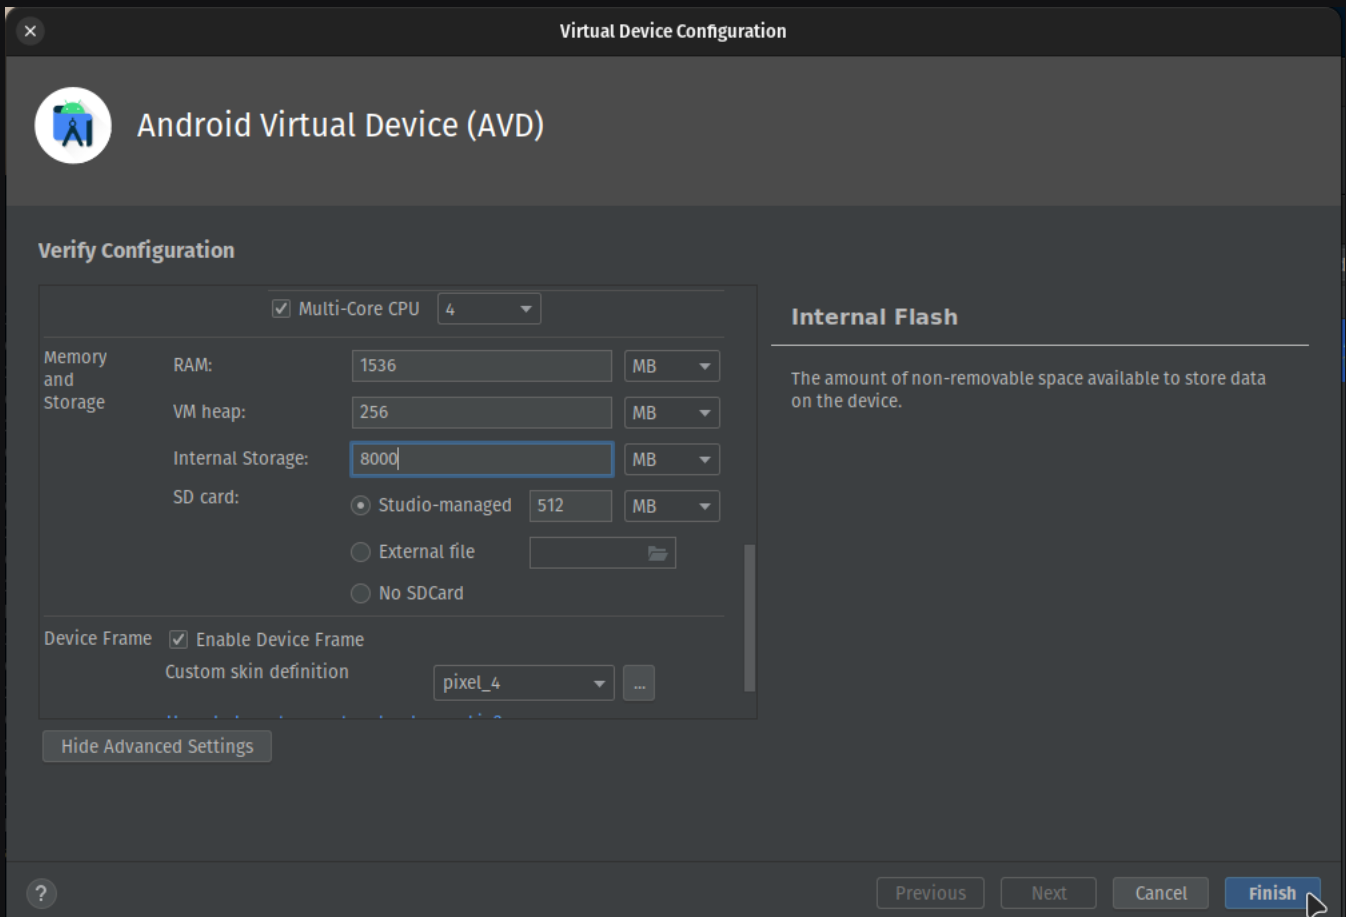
Virtual Device Configuration

Android Virtual Device (AVD)

Verify Configuration

Multi-Core CPU 4

Memory and Storage

RAM: 1536 MB

VM heap: 256 MB

Internal Storage: 8000 MB

SD card: Studio-managed 512 MB

External file

No SDCard

Device Frame Enable Device Frame

Custom skin definition pixel_4 ...

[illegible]

Hide Advanced Settings

Internal Flash

The amount of non-removable space available to store data on the device.

?

Previous Next Cancel Finish